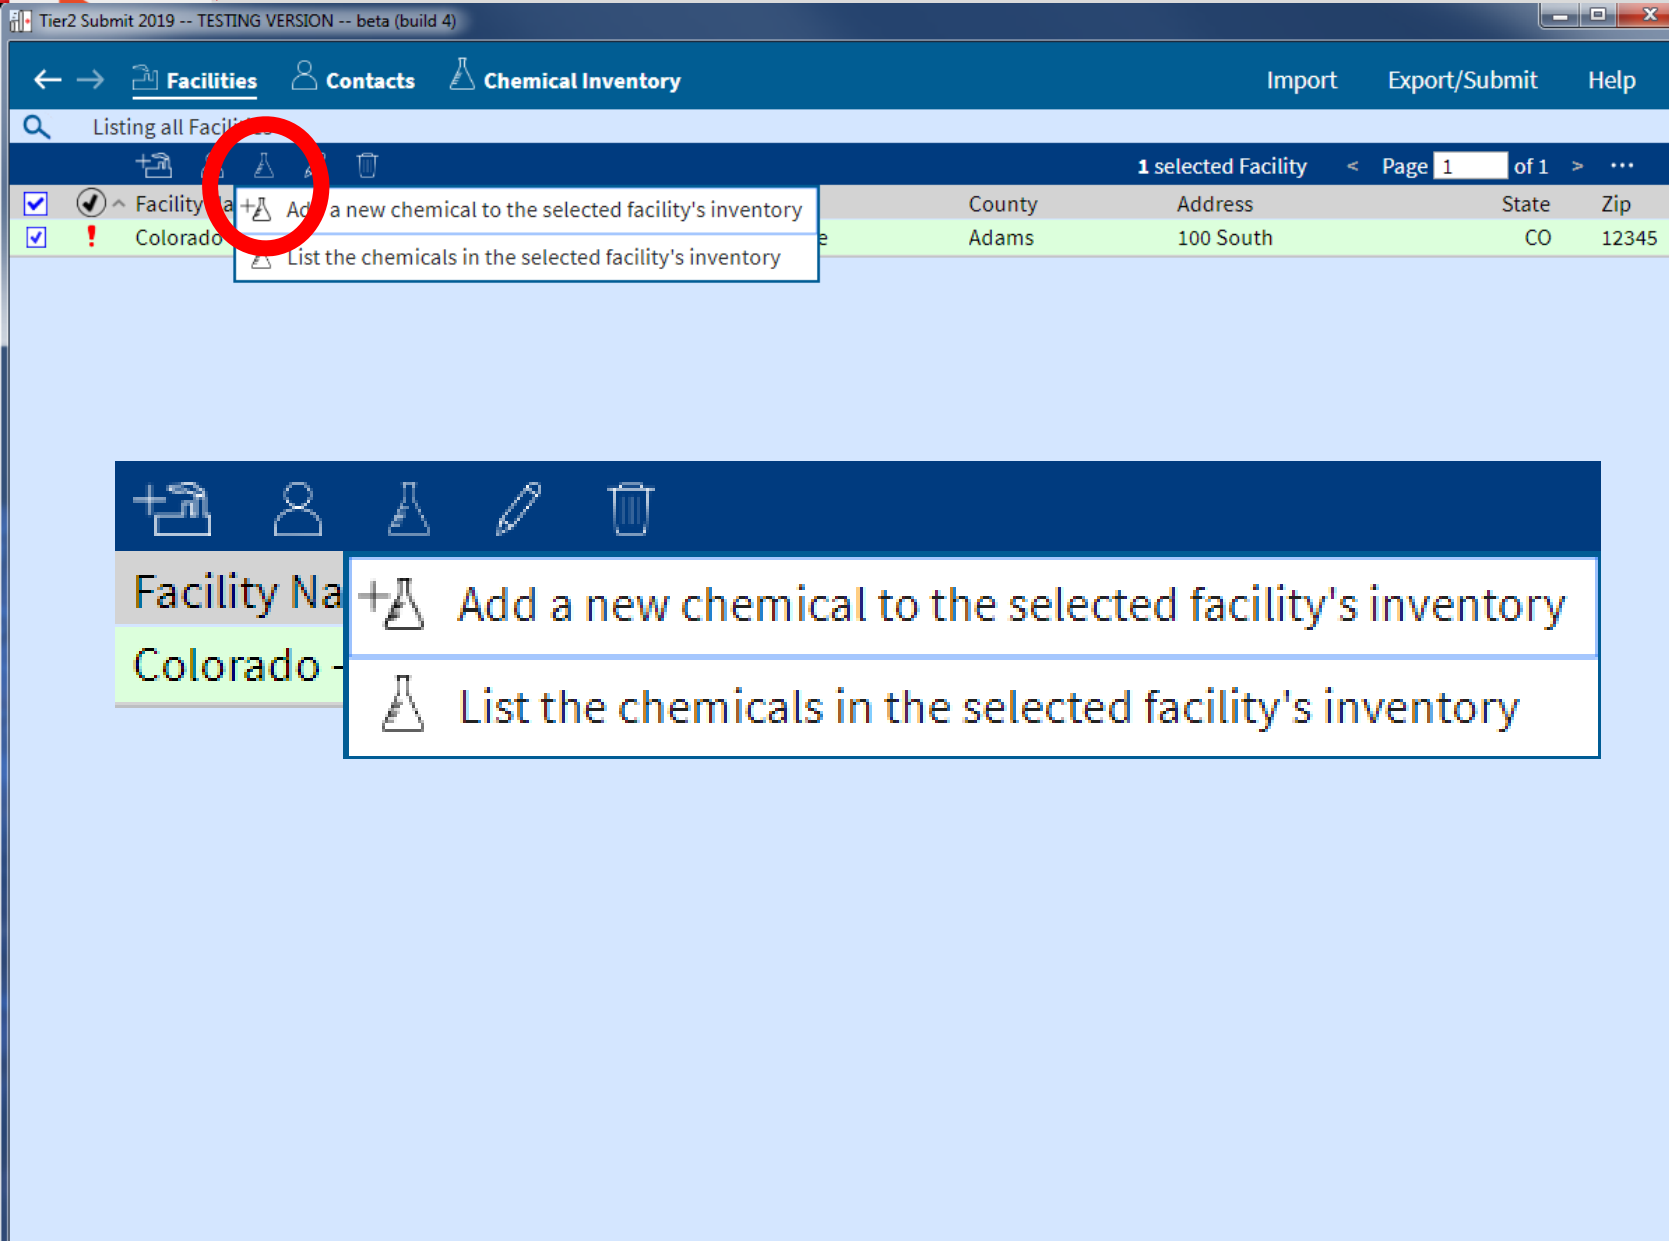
Tier2 Submit 2019 -- TESTING VERSION -- beta (build 4)

Facilities Contacts Chemical Inventory Import Export/Submit Help

Listing all Facil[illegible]

1 selected Facility < Page 1 of 1 > ···

| | | Facility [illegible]a | | County | Address | State | Zip |
|---|---|---|---|---|---|---|---|
| ☑ | ! | Colorado | e | Adams | 100 South | CO | 12345 |

Ad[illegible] a new chemical to the selected facility's inventory

List the chemicals in the selected facility's inventory

Facility Na

Colorado -

Add a new chemical to the selected facility's inventory

List the chemicals in the selected facility's inventory